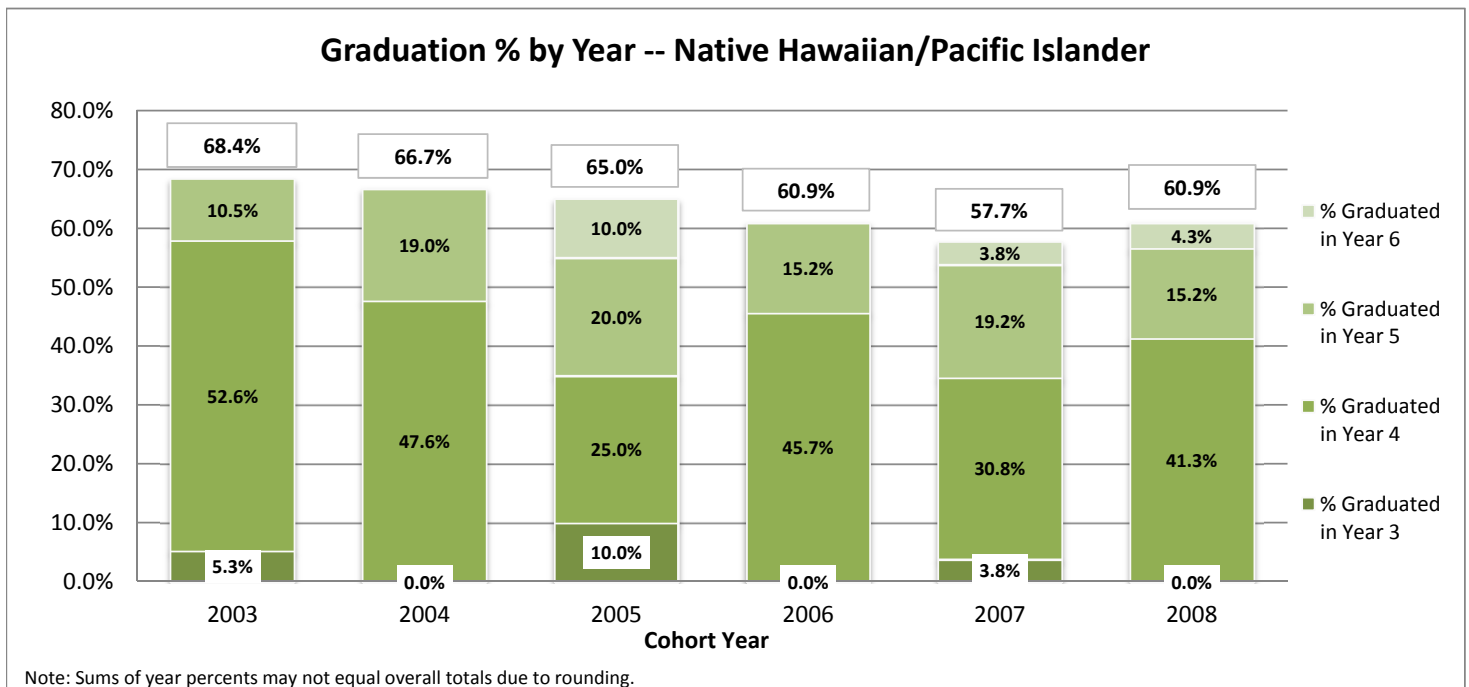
Graduation % by Year -- Native Hawaiian/Pacific Islander

80.0%
70.0%
60.0%
50.0%
40.0%
30.0%
20.0%
10.0%
0.0%

68.4%
10.5%
52.6%
5.3%

66.7%
19.0%
47.6%
0.0%

65.0%
10.0%
20.0%
25.0%
10.0%

60.9%
15.2%
45.7%
0.0%

57.7%
3.8%
19.2%
30.8%
3.8%

60.9%
4.3%
15.2%
41.3%
0.0%

2003
2004
2005
2006
2007
2008

Cohort Year

% Graduated in Year 6
% Graduated in Year 5
% Graduated in Year 4
% Graduated in Year 3

Note: Sums of year percents may not equal overall totals due to rounding.